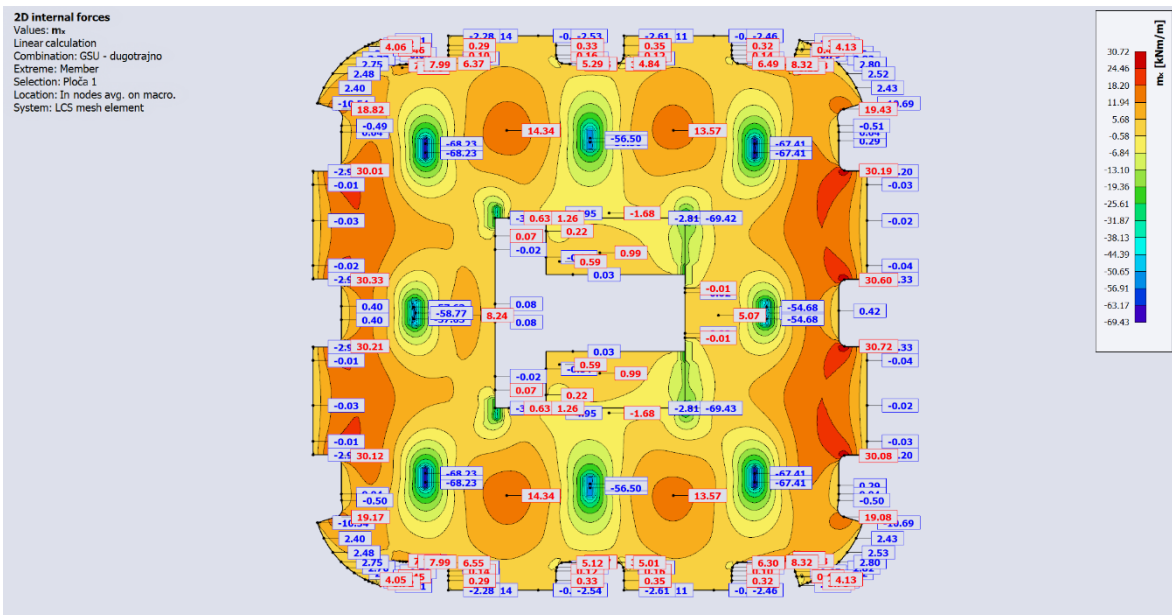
2D internal forces
Values: mₓ
Linear calculation
Combination: GSU - dugotrajno
Extreme: Member
Selection: Ploča 1
Location: In nodes avg. on macro.
System: LCS mesh element

mₓ [kNm/m]
30.72
24.46
18.20
11.94
5.68
-0.58
-6.84
-13.10
-19.36
-25.61
-31.87
-38.13
-44.39
-50.65
-56.91
-63.17
-69.43

4.06
-2.28
14
-0.
-2.53
-2.61
11
-0.
-2.46
4.13
0.29
0.33
0.35
0.32
2.75
7.99
6.37
5.29
4.84
6.49
8.32
2.80
2.48
2.52
2.40
2.43
18.82
19.43
-0.49
-0.51
14.34
-56.50
13.57
-68.23
-68.23
-67.41
-67.41
0.29
30.01
30.19
-0.01
-0.03
-0.03
-0.02
0.63
1.26
-1.68
-2.81
-69.42
0.07
0.22
-0.02
0.99
0.59
0.03
-0.02
-0.04
30.33
30.60
-0.01
0.40
-58.77
8.24
0.08
5.07
-54.68
0.42
0.40
0.08
-54.68
-0.01
30.21
0.03
30.72
-0.01
-0.02
0.59
-0.04
0.99
0.07
-0.03
0.22
-0.02
0.63
1.26
-1.68
-2.81
-69.43
-0.01
-0.03
30.12
30.08
-68.23
-68.23
-67.41
-67.41
-0.50
14.34
-56.50
13.57
0.29
-0.50
19.17
19.08
2.40
2.43
2.48
2.53
2.75
7.99
6.55
5.12
5.01
6.30
8.32
2.80
4.05
0.29
0.33
0.35
0.32
4.13
-2.28
14
-0.
-2.54
-2.61
11
-0.
-2.46